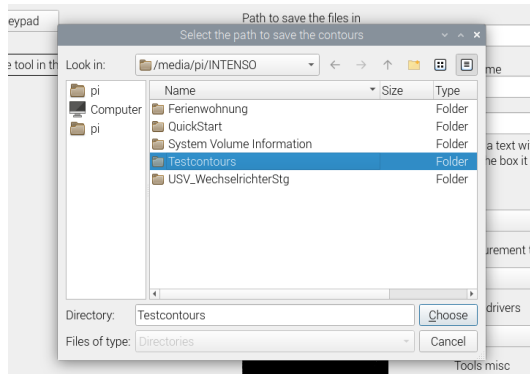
eypad

Path to save the files in

e tool in th

Select the path to save the contours

Look in: /media/pi/INTENSO

pi
Computer
pi

| Name | Size | Type |
|---|---|---|
| Ferienwohnung | | Folder |
| QuickStart | | Folder |
| System Volume Information | | Folder |
| Testcontours | | Folder |
| USV_WechselrichterStg | | Folder |

me

a text wi
he box it

urement t

drivers

Directory: Testcontours
Choose

Files of type: Directories
Cancel

Tools misc